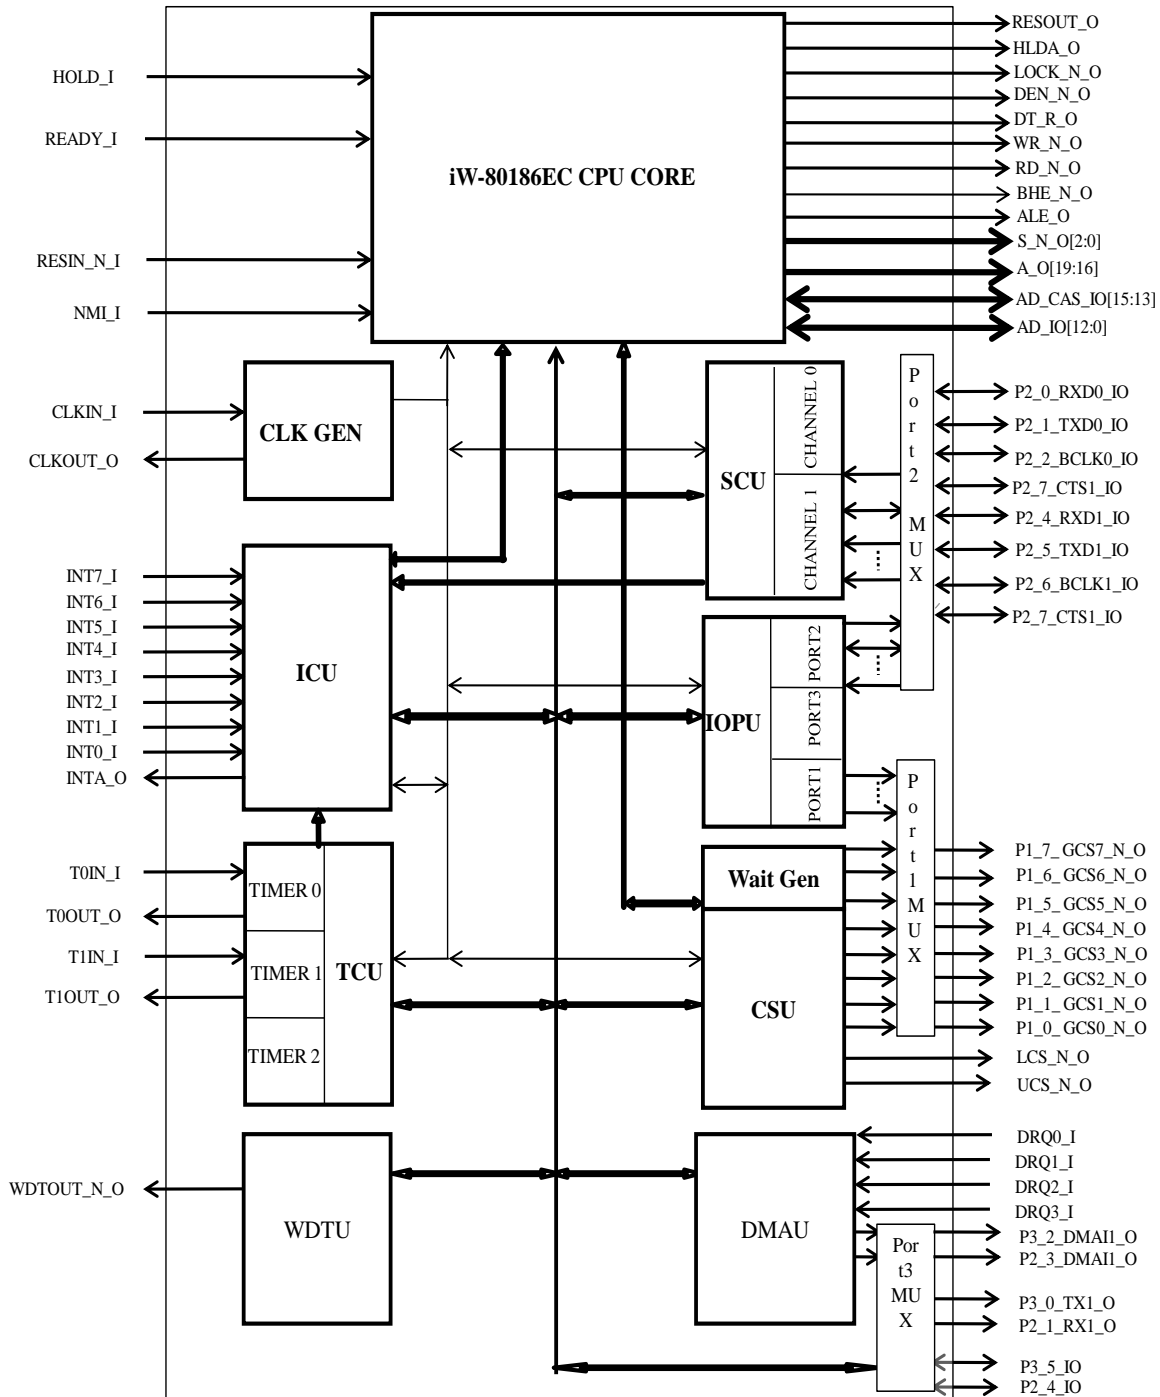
RESOUT_O
HLDA_O
HOLD_I
LOCK_N_O
DEN_N_O
READY_I
DT_R_O
WR_N_O
RD_N_O
iW-80186EC CPU CORE
BHE_N_O
ALE_O
S_N_O[2:0]
RESIN_N_I
A_O[19:16]
AD_CAS_IO[15:13]
NMI_I
AD_IO[12:0]

CLKIN_I
CLK GEN
CLKOUT_O
SCU
CHANNEL 0
CHANNEL 1
Port 2 MUX
P2_0_RXD0_IO
P2_1_TXD0_IO
P2_2_BCLK0_IO
P2_7_CTS1_IO
P2_4_RXD1_IO
P2_5_TXD1_IO
P2_6_BCLK1_IO
P2_7_CTS1_IO

INT7_I
INT6_I
INT5_I
INT4_I
INT3_I
INT2_I
INT1_I
INT0_I
INTA_O
ICU
IOPU
PORT2
PORT3
PORT1
Port 1 MUX

T0IN_I
T0OUT_O
T1IN_I
T1OUT_O
TIMER 0
TIMER 1
TIMER 2
TCU
Wait Gen
CSU
P1_7_GCS7_N_O
P1_6_GCS6_N_O
P1_5_GCS5_N_O
P1_4_GCS4_N_O
P1_3_GCS3_N_O
P1_2_GCS2_N_O
P1_1_GCS1_N_O
P1_0_GCS0_N_O
LCS_N_O
UCS_N_O

WDTOUT_N_O
WDTU
DMAU
DRQ0_I
DRQ1_I
DRQ2_I
DRQ3_I
Port3 MUX
P3_2_DMAI1_O
P2_3_DMAI1_O
P3_0_TX1_O
P2_1_RX1_O
P3_5_IO
P2_4_IO